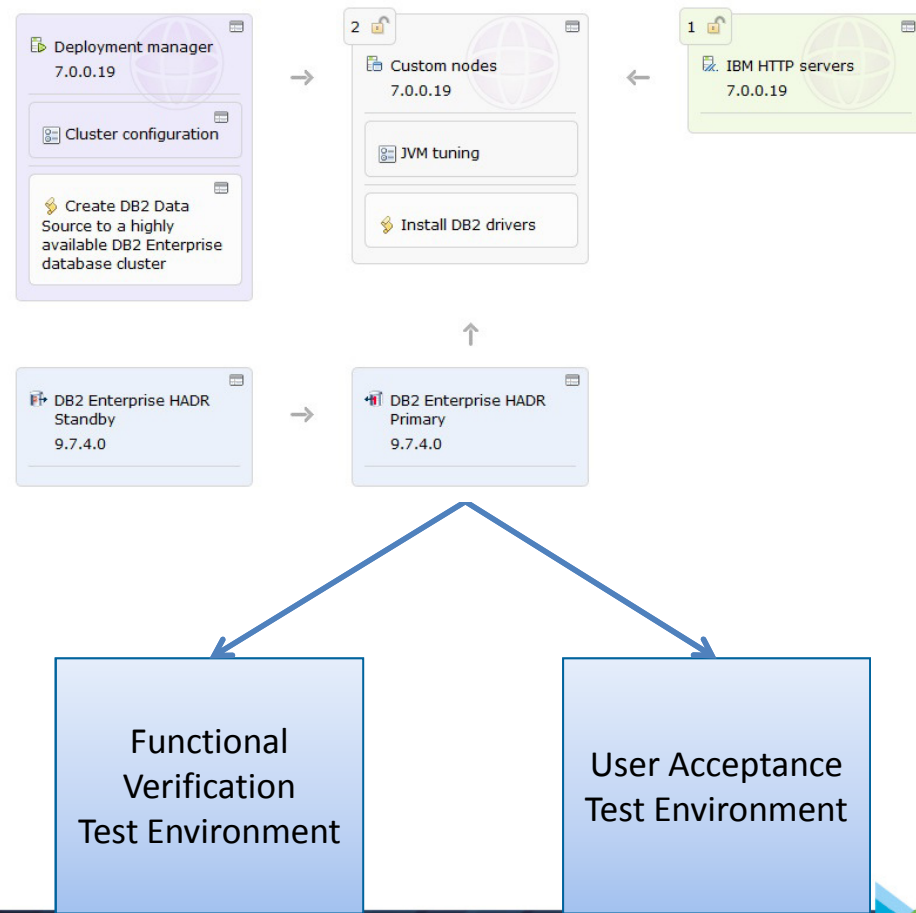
Deployment manager
7.0.0.19

Cluster configuration

Create DB2 Data Source to a highly available DB2 Enterprise database cluster

2

Custom nodes
7.0.0.19

JVM tuning

Install DB2 drivers

1

IBM HTTP servers
7.0.0.19

DB2 Enterprise HADR Standby
9.7.4.0

DB2 Enterprise HADR Primary
9.7.4.0

Functional Verification Test Environment

User Acceptance Test Environment